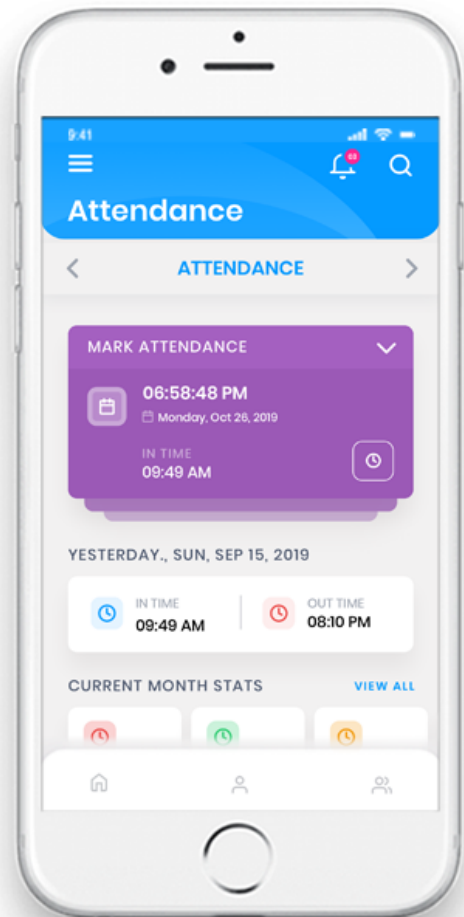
9:41

02

Attendance

ATTENDANCE

MARK ATTENDANCE

06:58:48 PM
Monday, Oct 26, 2019

IN TIME
09:49 AM

YESTERDAY., SUN, SEP 15, 2019

IN TIME
09:49 AM

OUT TIME
08:10 PM

CURRENT MONTH STATS

VIEW ALL